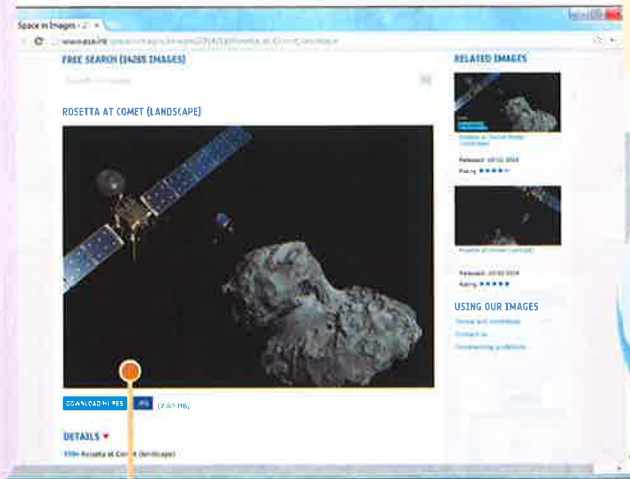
Space in Images - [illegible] ×

www.esa.int/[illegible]

FREE SEARCH (14265 IMAGES)

Search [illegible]

ROSETTA AT COMET (LANDSCAPE)

DOWNLOAD HI-RES

JPG

(2.60 MB)

DETAILS

Title Rosetta at Comet (landscape)

RELATED IMAGES

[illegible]

Released: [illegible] 2014

Rating ★★★★★

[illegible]

Released: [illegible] 2014

Rating ★★★★★

USING OUR IMAGES

Terms and conditions

Contact us

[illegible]